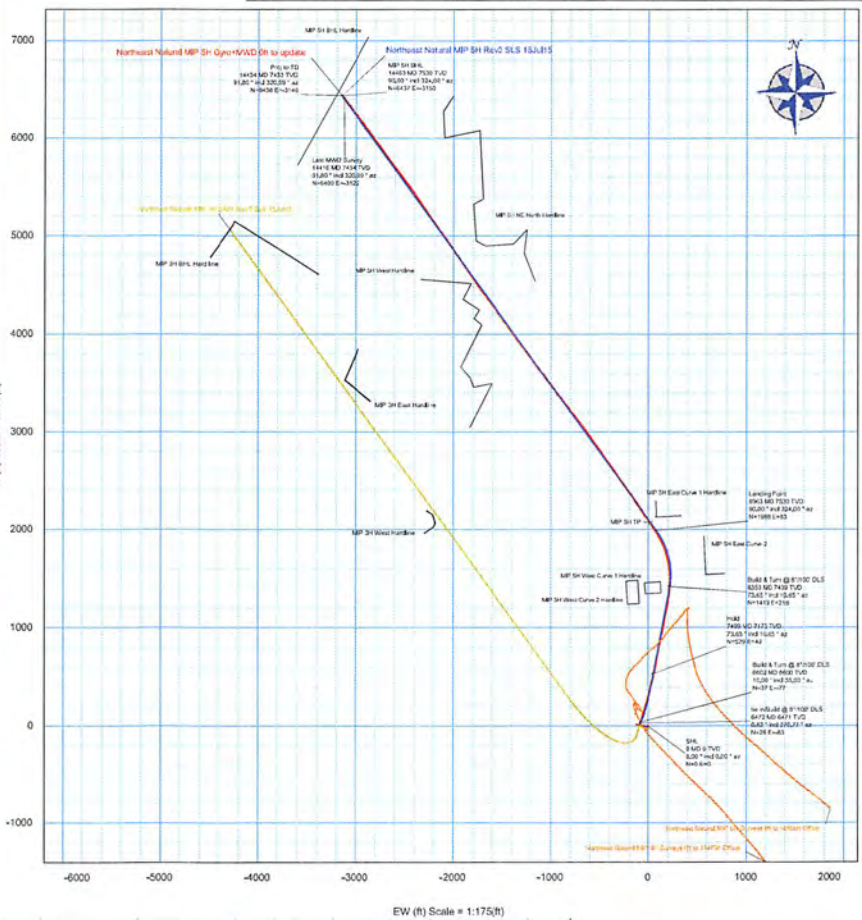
MP 5H BHL Hardline

Northeast Natural MIP 5H Gyro+MWD 0ft to update

Northeast Natural MIP 5H Rev0 SLS 15Jul15

Proj to TD
14434 MD 7433 TVD
91.00 ° incl 325.00 ° az
N=6438 E=-3146

MIP 5H BHL
14463 MD 7530 TVD
90.00 ° incl 324.00 ° az
N=6437 E=-3150

Last MWD Survey
14416 MD 7434 TVD
91.00 ° incl 325.00 ° az
N=6400 E=-3122

MIP 3H NC North Hardline

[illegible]

MIP 3H BHL Hard line

MIP 5H West Hardline

MIP 3H East Hardline

MIP 5H East Curve 1 Hardline

Landing Point
8563 MD 7530 TVD
90.00 ° incl 324.00 ° az
N=1986 E=83

MIP 5H TP

MIP 3H West Hardline

MIP 5H East Curve 2

MIP 5H West Curve 1 Hardline

MIP 5H West Curve 2 Hardline

Build & Turn @ 8°/100' DLS
8253 MD 7439 TVD
73.63 ° incl 15.65 ° az
N=1413 E=218

Hold
7409 MD 7173 TVD
73.63 ° incl 15.65 ° az
N=579 E=42

Build & Turn @ 8°/100' DLS
6802 MD 6600 TVD
10.00 ° incl 35.00 ° az
N=37 E=77

Ne in Build @ 8°/100' DLS
6472 MD 6471 TVD
6.63 ° incl 326.31 ° az
N=26 E=83

SHL
0 MD 0 TVD
0.00 ° incl 0.00 ° az
N=0 E=0

Northeast Natural MIP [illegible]

Northeast Natural MIP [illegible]

7000
6000
5000
4000
3000
2000
1000
0
-1000

-6000 -5000 -4000 -3000 -2000 -1000 0 1000 2000

EW (ft) Scale = 1:175(ft)

N